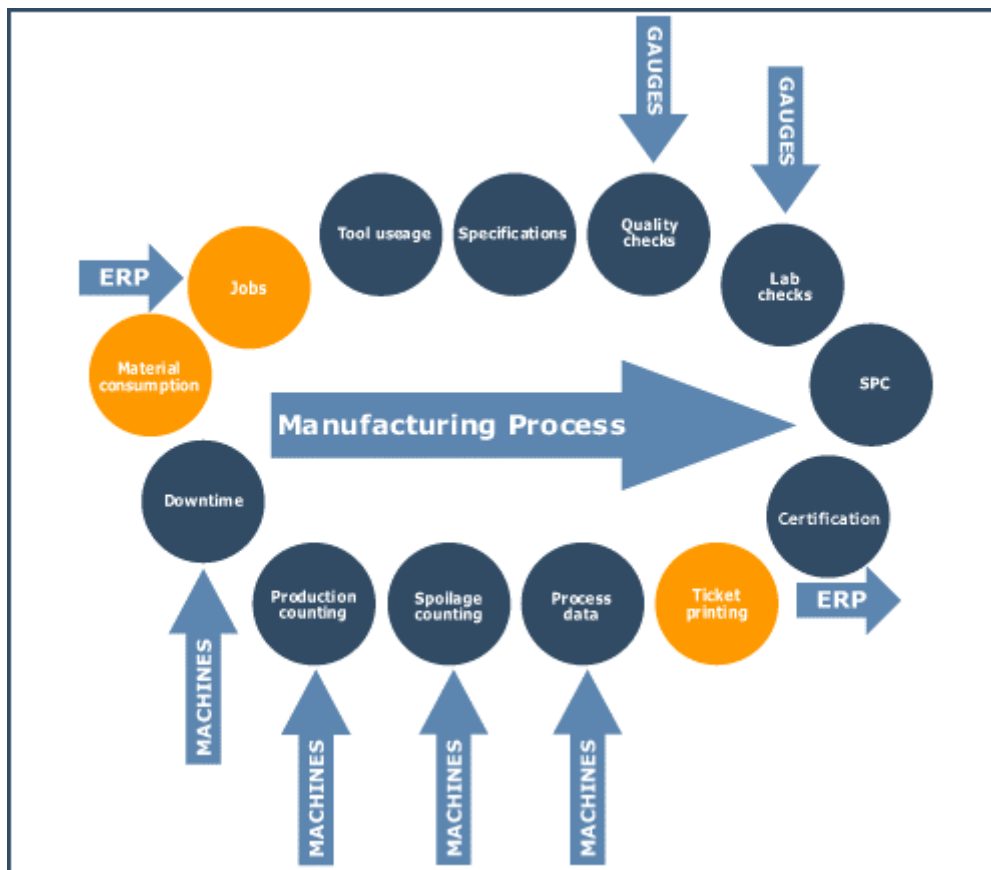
GAUGES

GAUGES

ERP

Jobs

Tool useage

Specifications

Quality checks

Lab checks

Material consumption

SPC

Manufacturing Process

Downtime

Certification

Production counting

Spoilage counting

Process data

Ticket printing

ERP

MACHINES

MACHINES

MACHINES

MACHINES